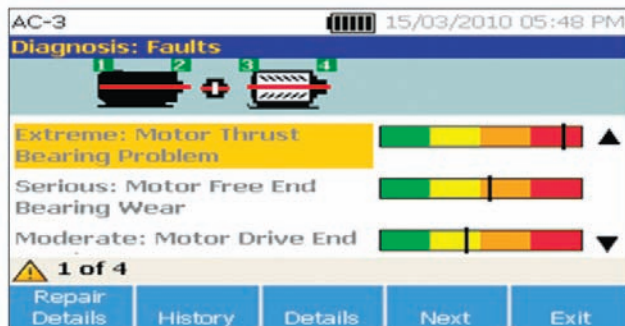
AC-3 15/03/2010 05:48 PM
Diagnosis: Faults

1 2 3 4

Extreme: Motor Thrust Bearing Problem

Serious: Motor Free End Bearing Wear

Moderate: Motor Drive End

1 of 4

Repair Details | History | Details | Next | Exit